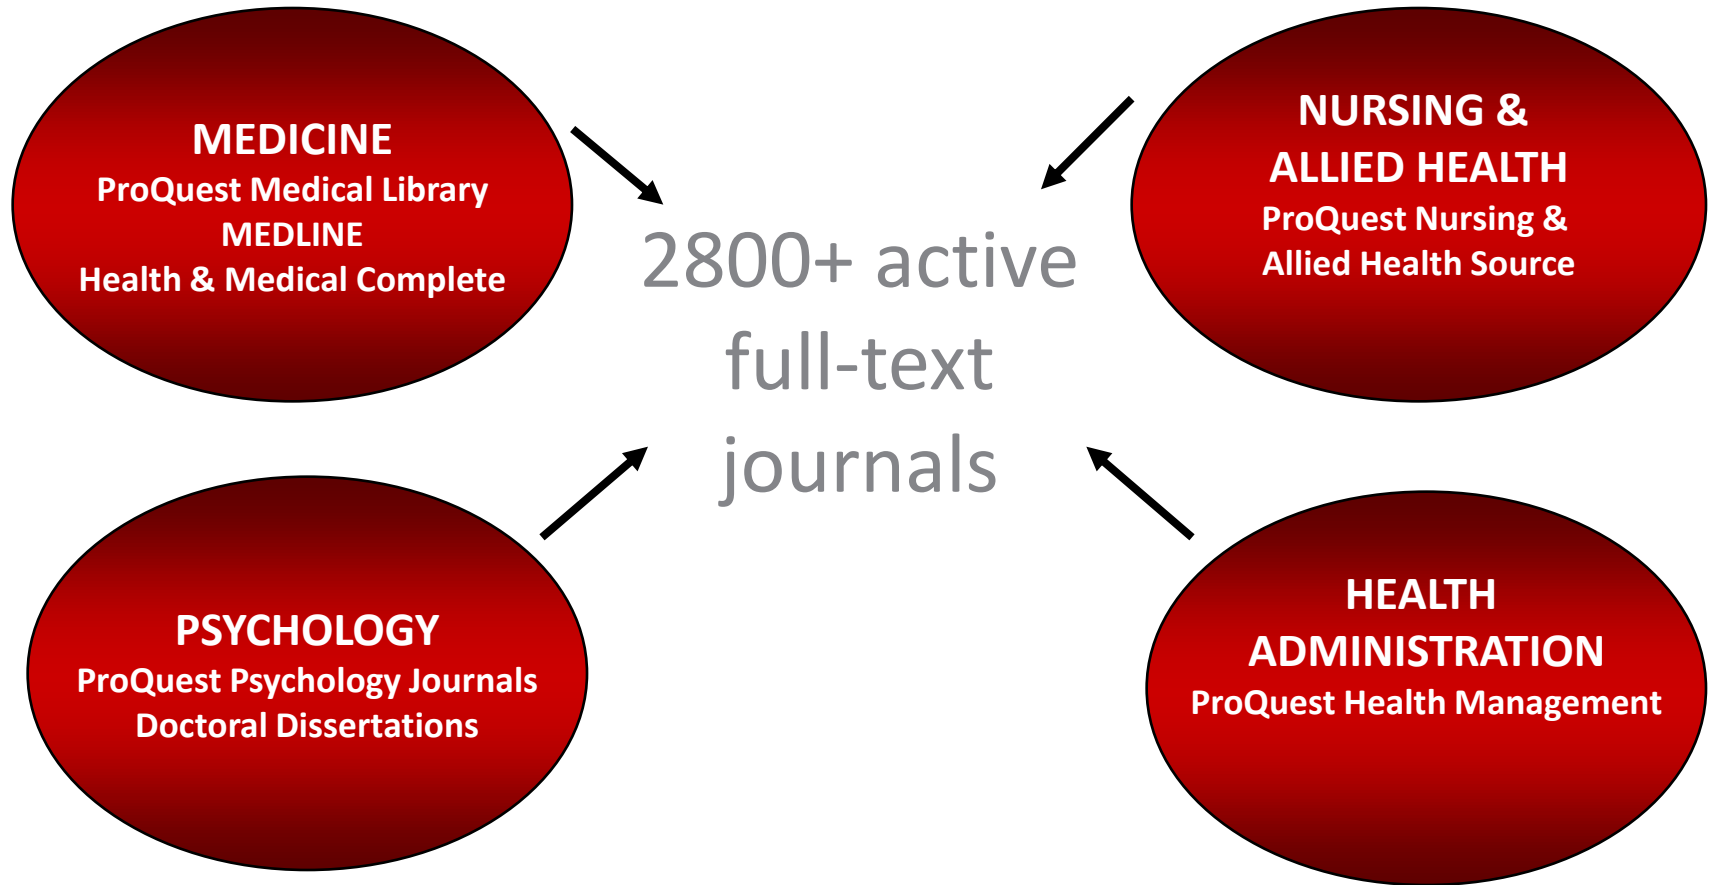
MEDICINE
ProQuest Medical Library
MEDLINE
Health & Medical Complete

NURSING &
ALLIED HEALTH
ProQuest Nursing &
Allied Health Source

2800+ active
full-text
journals

PSYCHOLOGY
ProQuest Psychology Journals
Doctoral Dissertations

HEALTH
ADMINISTRATION
ProQuest Health Management